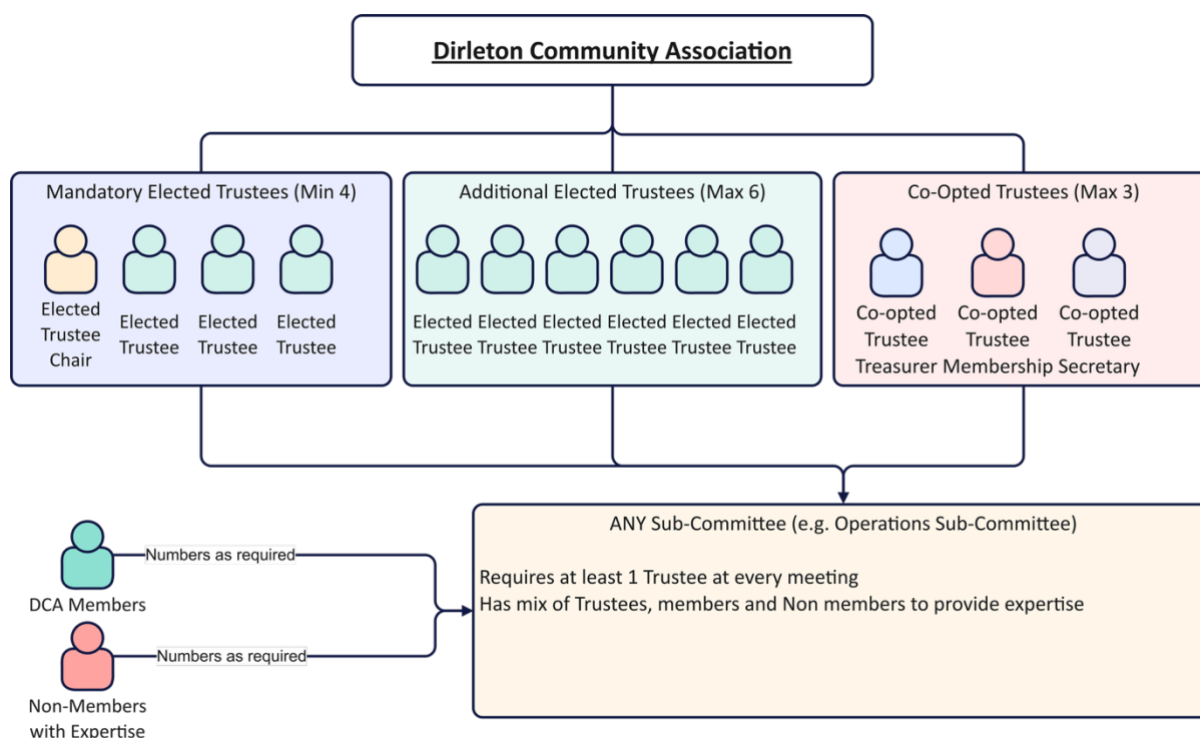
Dirleton Community Association

Mandatory Elected Trustees (Min 4)

Elected Trustee Chair

Elected Trustee

Elected Trustee

Elected Trustee

Additional Elected Trustees (Max 6)

Elected Trustee

Elected Trustee

Elected Trustee

Elected Trustee

Elected Trustee

Elected Trustee

Co-Opted Trustees (Max 3)

Co-opted Trustee Treasurer

Co-opted Trustee Membership

Co-opted Trustee Secretary

DCA Members

Numbers as required

Non-Members with Expertise

Numbers as required

ANY Sub-Committee (e.g. Operations Sub-Committee)

Requires at least 1 Trustee at every meeting
Has mix of Trustees, members and Non members to provide expertise